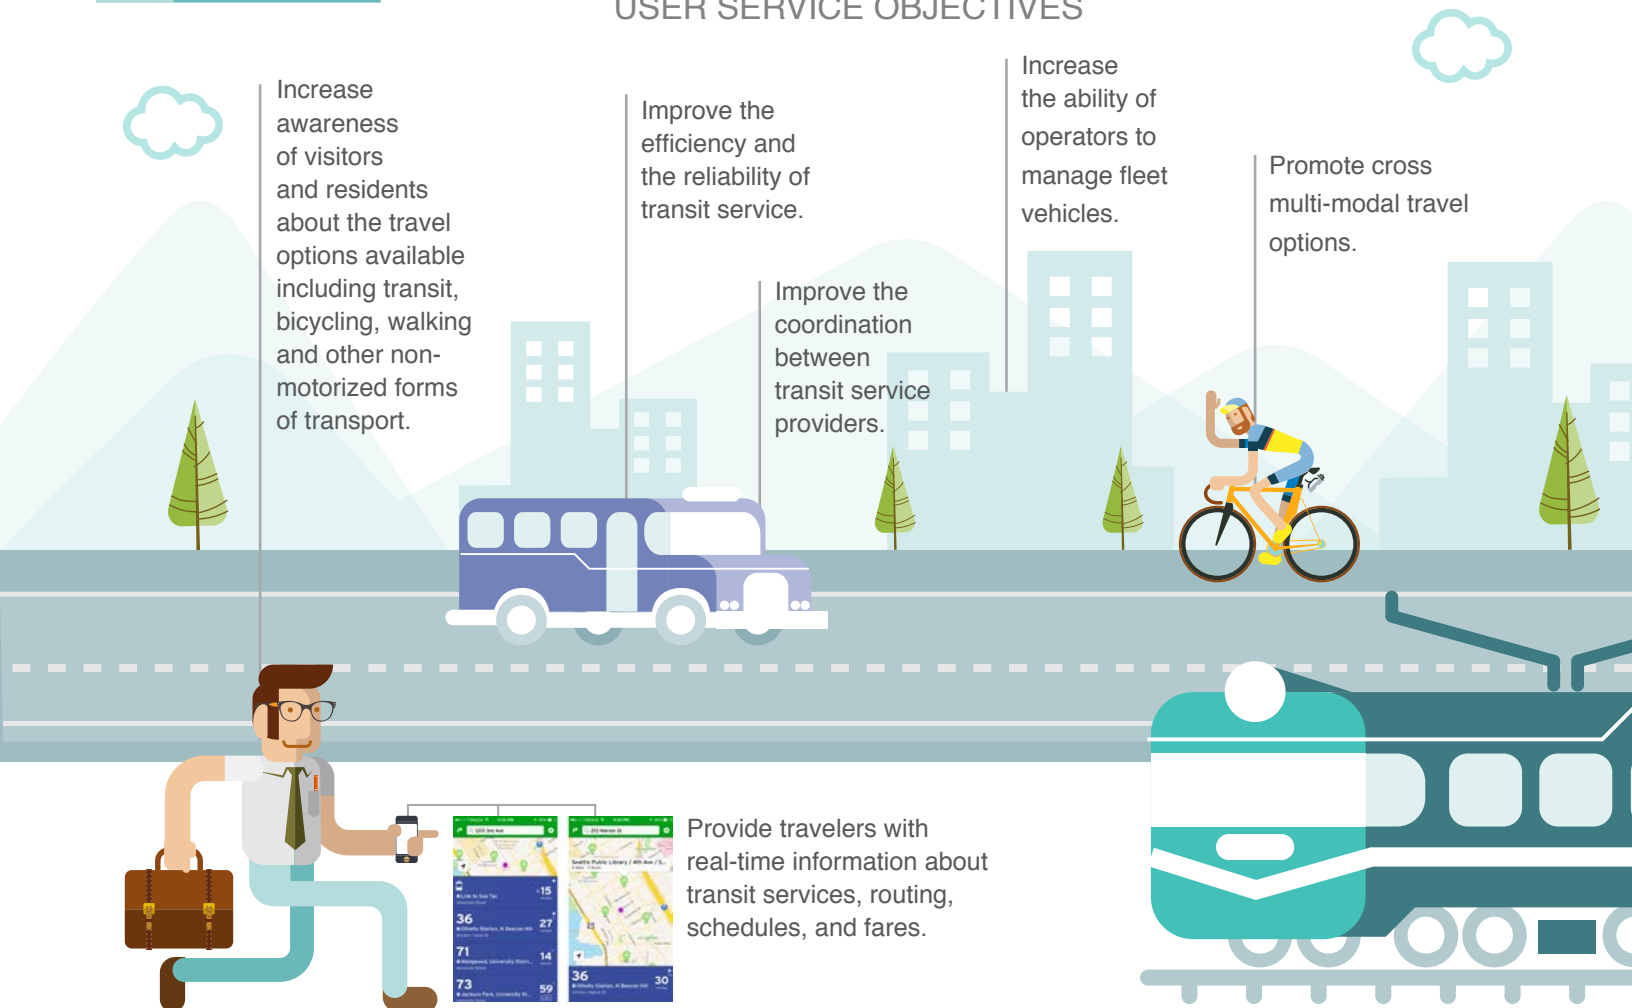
USER SERVICE OBJECTIVES

Increase awareness of visitors and residents about the travel options available including transit, bicycling, walking and other non-motorized forms of transport.

Improve the efficiency and the reliability of transit service.

Improve the coordination between transit service providers.

Increase the ability of operators to manage fleet vehicles.

Promote cross multi-modal travel options.

Provide travelers with real-time information about transit services, routing, schedules, and fares.

36

71

73

15

27

14

59

36

30